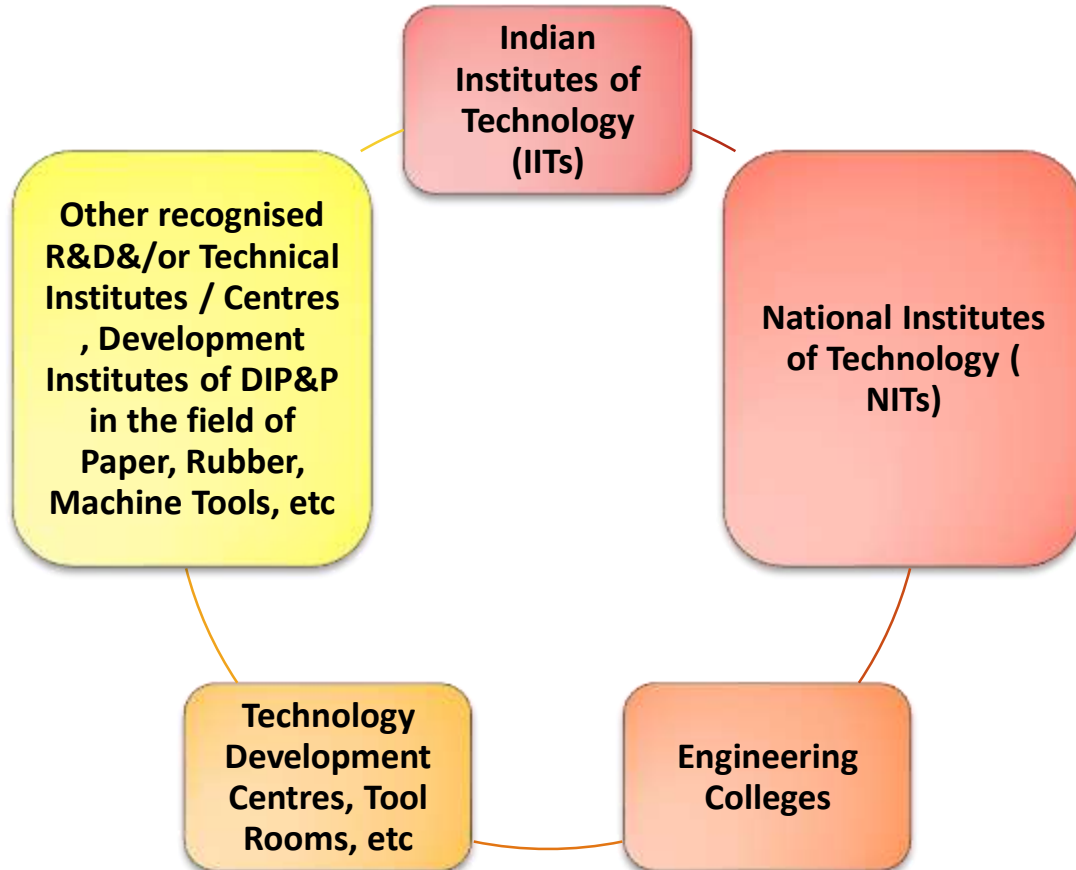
Indian Institutes of Technology (IITs)

National Institutes of Technology ( NITs)

Engineering Colleges

Technology Development Centres, Tool Rooms, etc

Other recognised R&D&/or Technical Institutes / Centres , Development Institutes of DIP&P in the field of Paper, Rubber, Machine Tools, etc